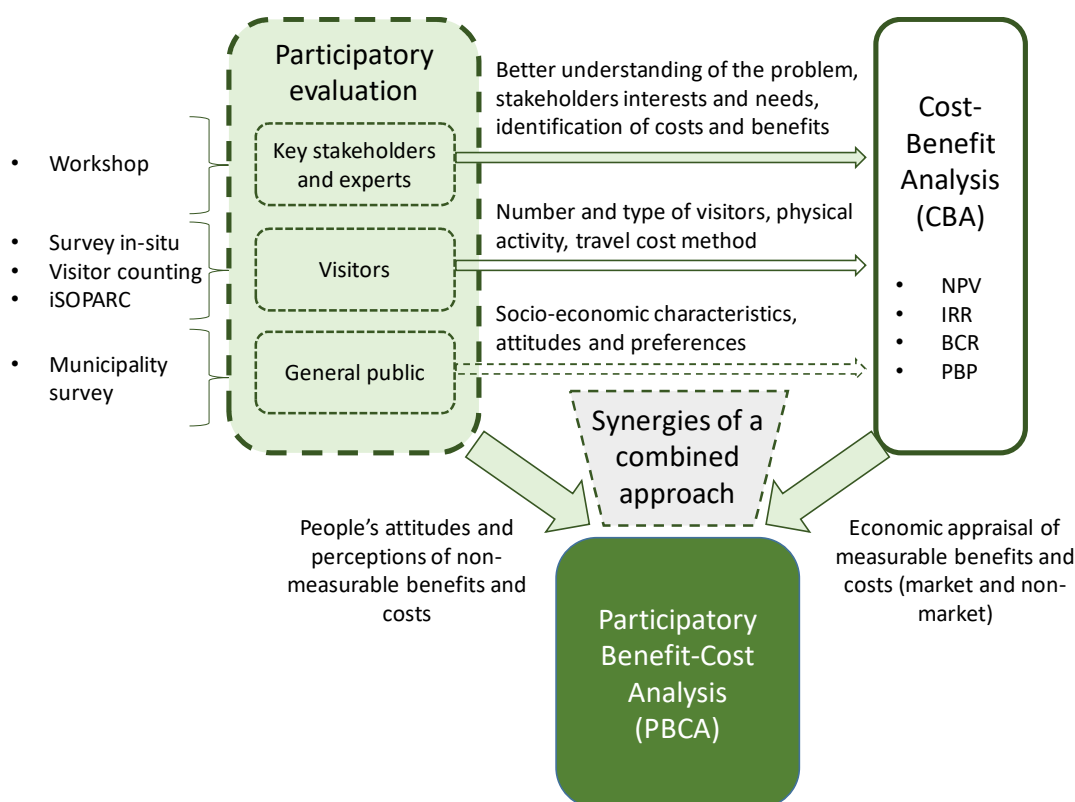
• Workshop

• Survey in-situ
• Visitor counting
• iSOPARC

• Municipality survey

Participatory evaluation

Key stakeholders and experts

Visitors

General public

Better understanding of the problem, stakeholders interests and needs, identification of costs and benefits

Number and type of visitors, physical activity, travel cost method

Socio-economic characteristics, attitudes and preferences

Cost-Benefit Analysis (CBA)

• NPV
• IRR
• BCR
• PBP

Synergies of a combined approach

People's attitudes and perceptions of non-measurable benefits and costs

Economic appraisal of measurable benefits and costs (market and non-market)

Participatory Benefit-Cost Analysis (PBCA)